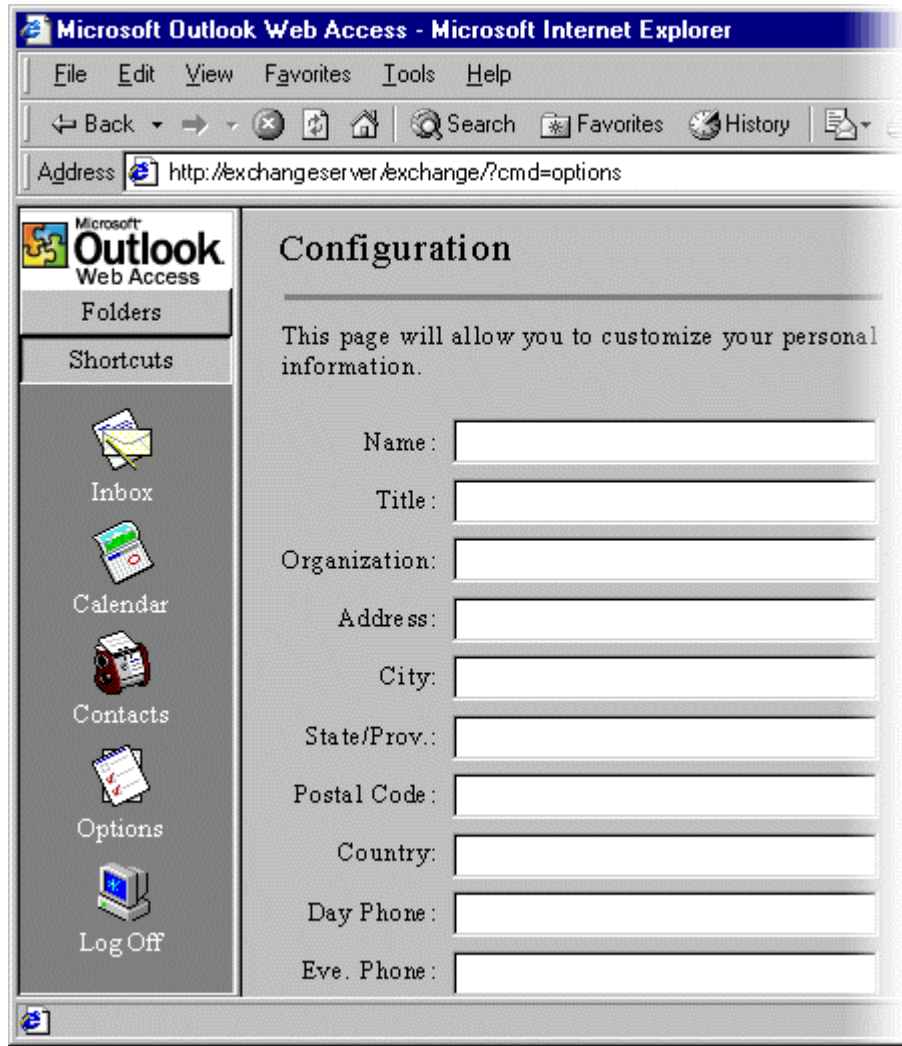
Microsoft Outlook Web Access - Microsoft Internet Explorer

File Edit View Favorites Tools Help

Back Search Favorites History

Address http://exchangeserver/exchange/?cmd=options

Microsoft Outlook Web Access

Folders

Shortcuts

Inbox

Calendar

Contacts

Options

Log Off

Configuration

This page will allow you to customize your personal information.

Name:

Title:

Organization:

Address:

City:

State/Prov.:

Postal Code:

Country:

Day Phone:

Eve. Phone: